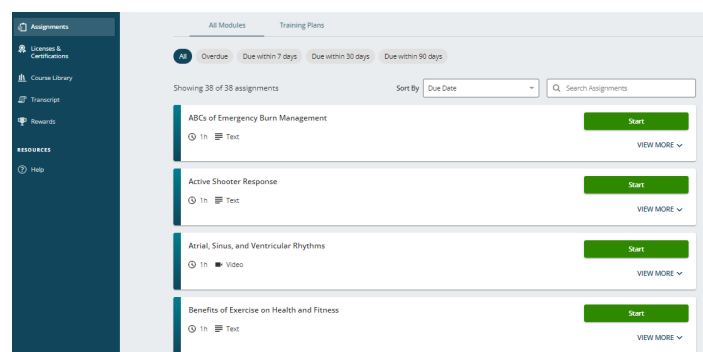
Assignments
Licenses & Certifications
Course Library
Transcript
Rewards
RESOURCES
Help

All Modules
Training Plans

All
Overdue
Due within 7 days
Due within 30 days
Due within 90 days

Showing 38 of 38 assignments
Sort By
Due Date
Search Assignments

ABCs of Emergency Burn Management
1h Text
Start
VIEW MORE

Active Shooter Response
1h Text
Start
VIEW MORE

Atrial, Sinus, and Ventricular Rhythms
1h Video
Start
VIEW MORE

Benefits of Exercise on Health and Fitness
1h Text
Start
VIEW MORE